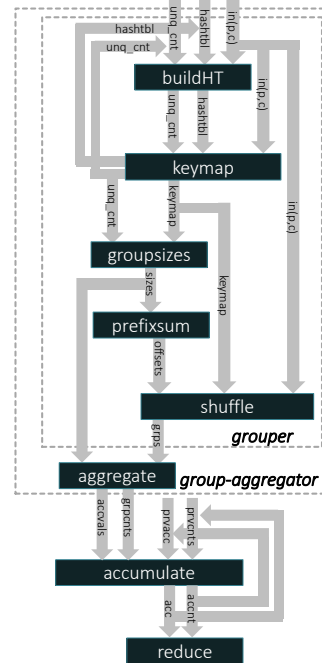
hashtbl
unq_cnt
hashtbl
unq_cnt
in(p,c)
buildHT
unq_cnt
hashtbl
in(p,c)
keymap
unq_cnt
keymap
in(p,c)
groupsizes
sizes
keymap
prefixsum
offsets
shuffle
grouper
grps
aggregate
group-aggregator
accvals
grpcnts
prvacc
prvcnts
accumulate
acc
accnt
reduce